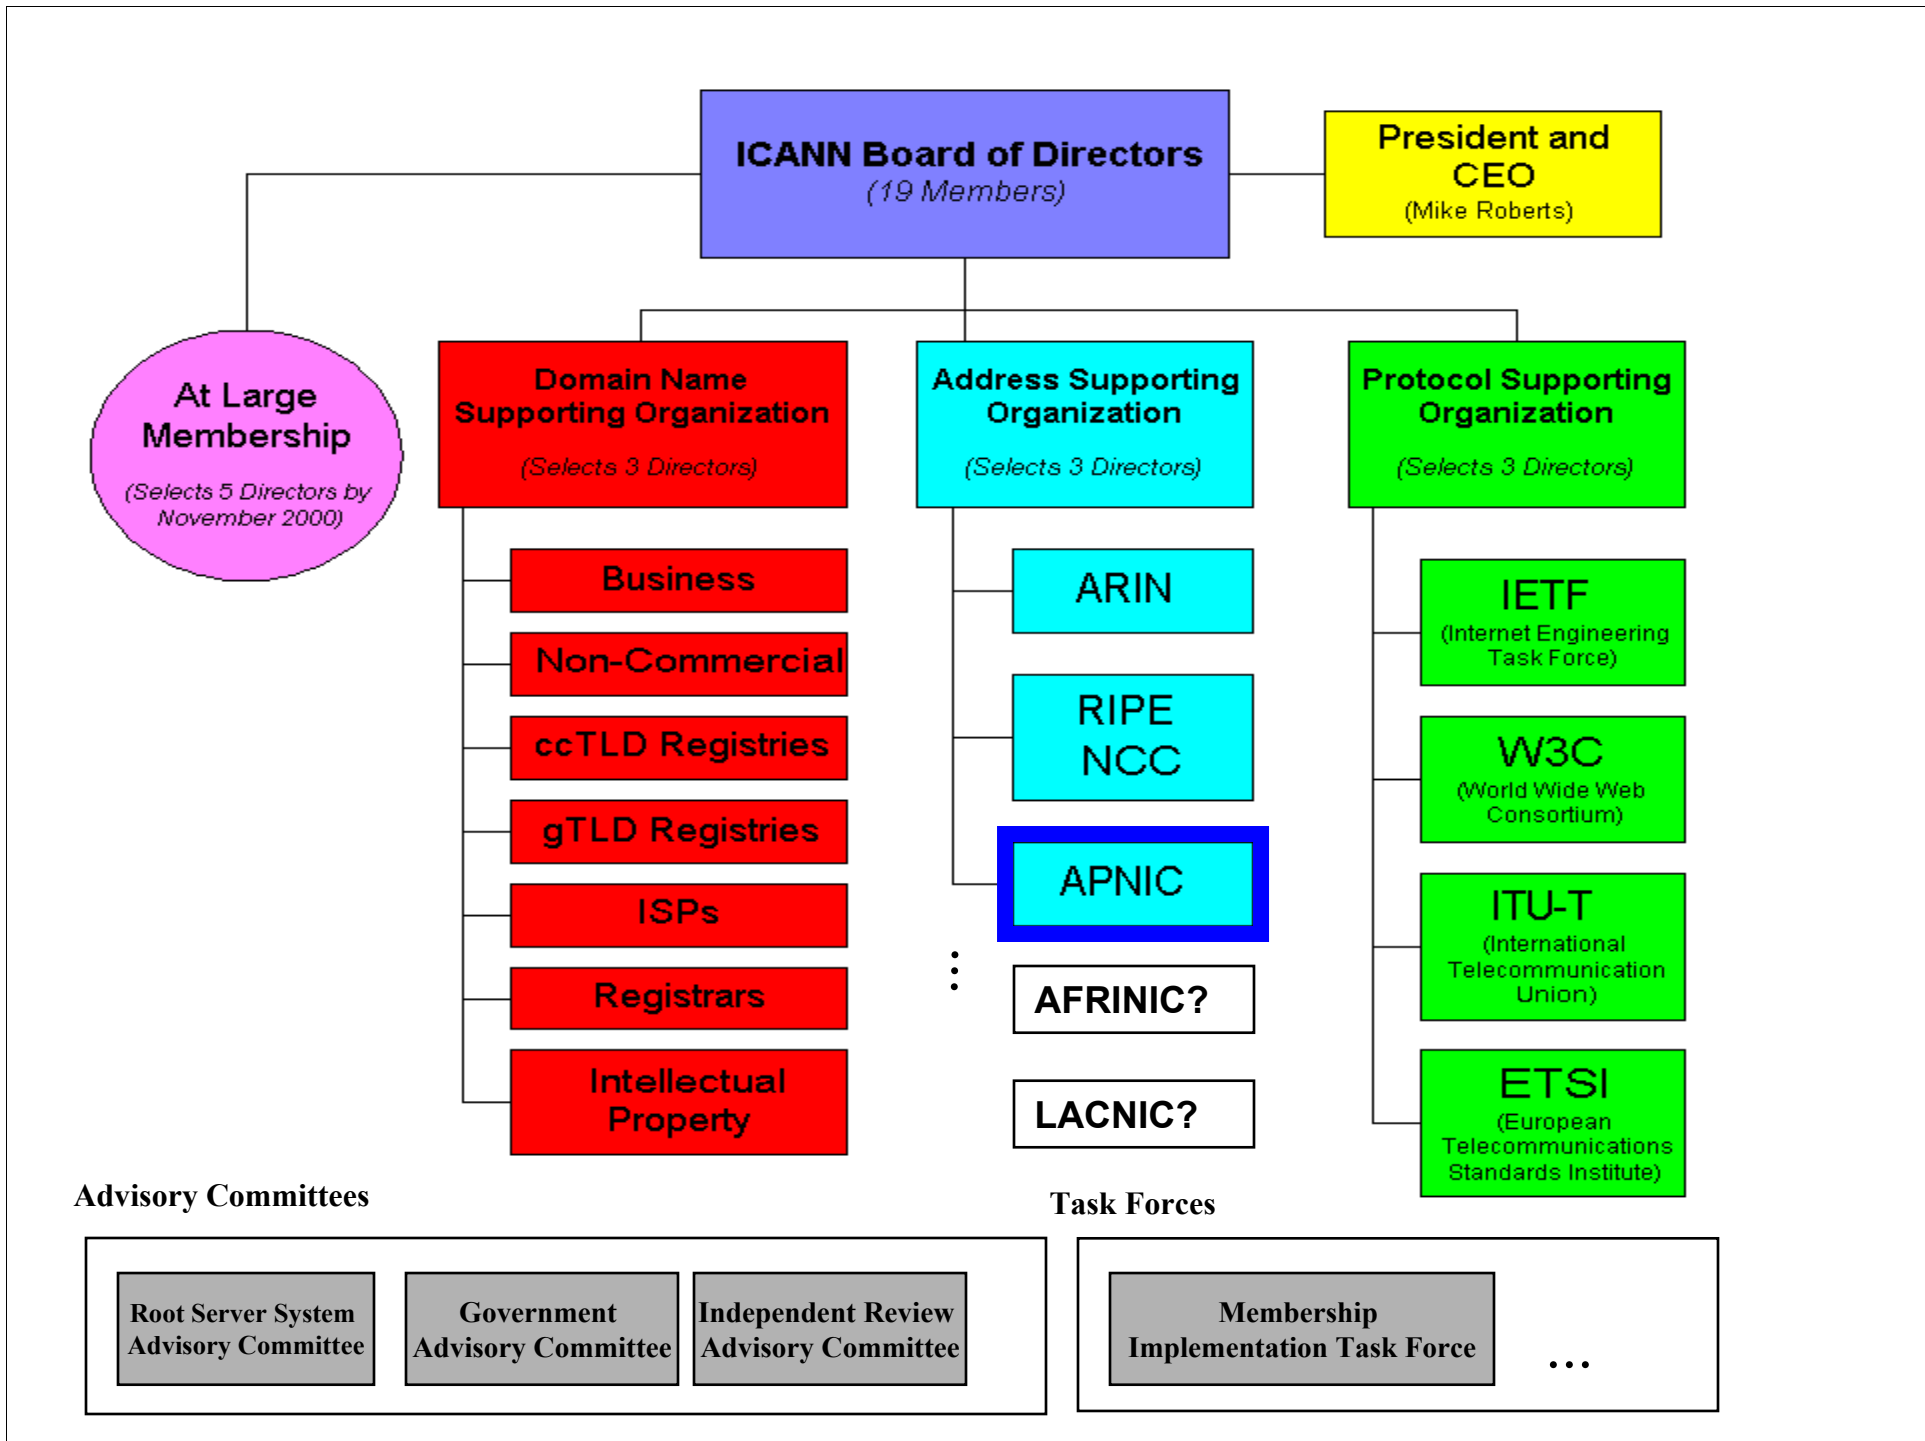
ICANN Board of Directors
(19 Members)

President and CEO
(Mike Roberts)

At Large Membership
(Selects 5 Directors by November 2000)

Domain Name Supporting Organization
(Selects 3 Directors)

Business

Non-Commercial

ccTLD Registries

gTLD Registries

ISPs

Registrars

Intellectual Property

Address Supporting Organization
(Selects 3 Directors)

ARIN

RIPE NCC

APNIC

⋮

AFRINIC?

LACNIC?

Protocol Supporting Organization
(Selects 3 Directors)

IETF
(Internet Engineering Task Force)

W3C
(World Wide Web Consortium)

ITU-T
(International Telecommunication Union)

ETSI
(European Telecommunications Standards Institute)

Advisory Committees

Root Server System Advisory Committee

Government Advisory Committee

Independent Review Advisory Committee

Task Forces

Membership Implementation Task Force

...